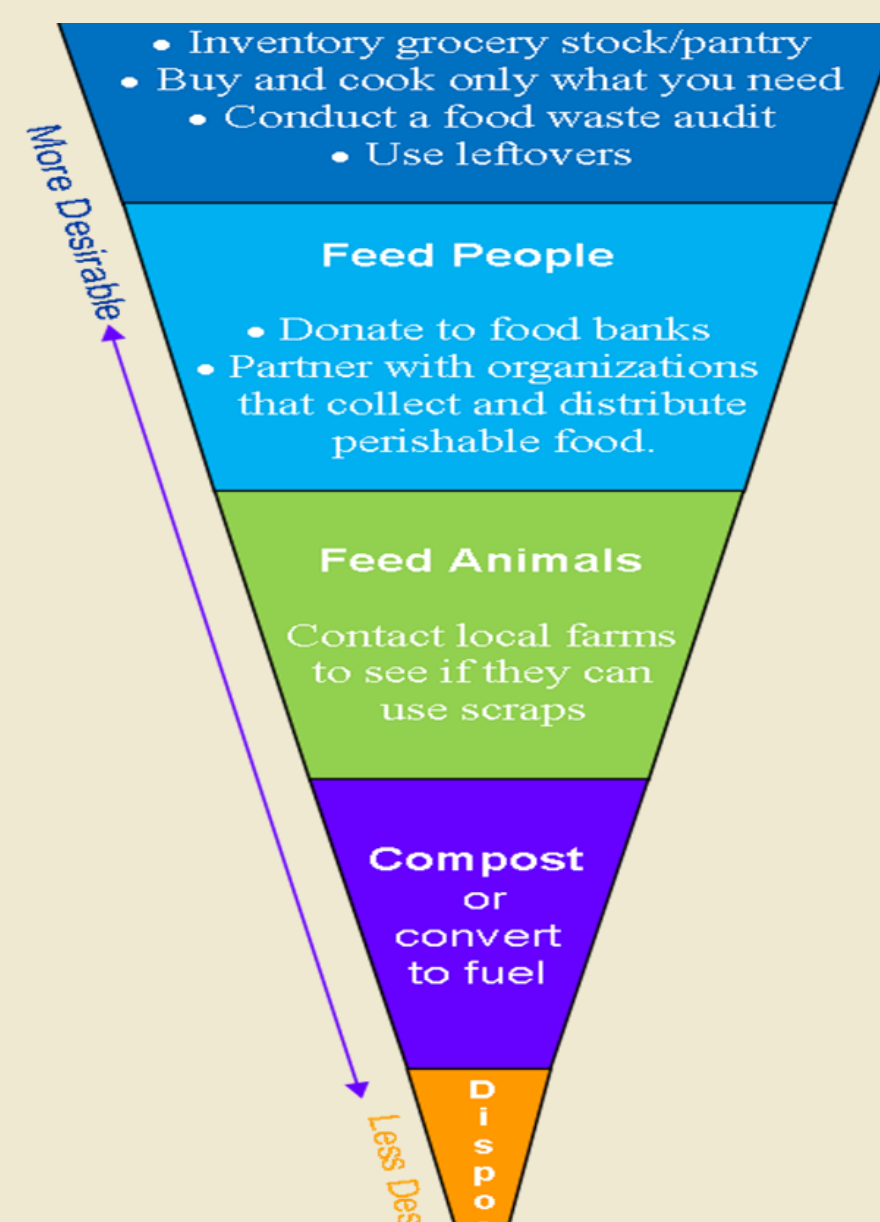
• Inventory grocery stock/pantry
• Buy and cook only what you need
• Conduct a food waste audit
• Use leftovers

More Desirable

Feed People

• Donate to food banks
• Partner with organizations that collect and distribute perishable food.

Feed Animals

Contact local farms to see if they can use scraps

Compost or convert to fuel

Dispo

Less Des